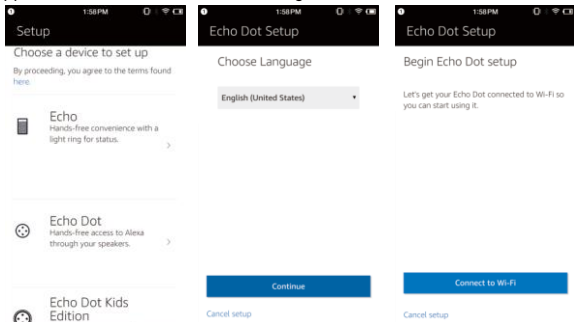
1:58PM

Setup

Choose a device to set up

By proceeding, you agree to the terms found here

Echo
Hands-free convenience with a light ring for status.

Echo Dot
Hands-free access to Alexa through your speakers.

Echo Dot Kids Edition

1:58PM

Echo Dot Setup

Choose Language

English (United States)

Continue

Cancel setup

1:58PM

Echo Dot Setup

Begin Echo Dot setup

Let's get your Echo Dot connected to Wi-Fi so you can start using it.

Connect to Wi-Fi

Cancel setup